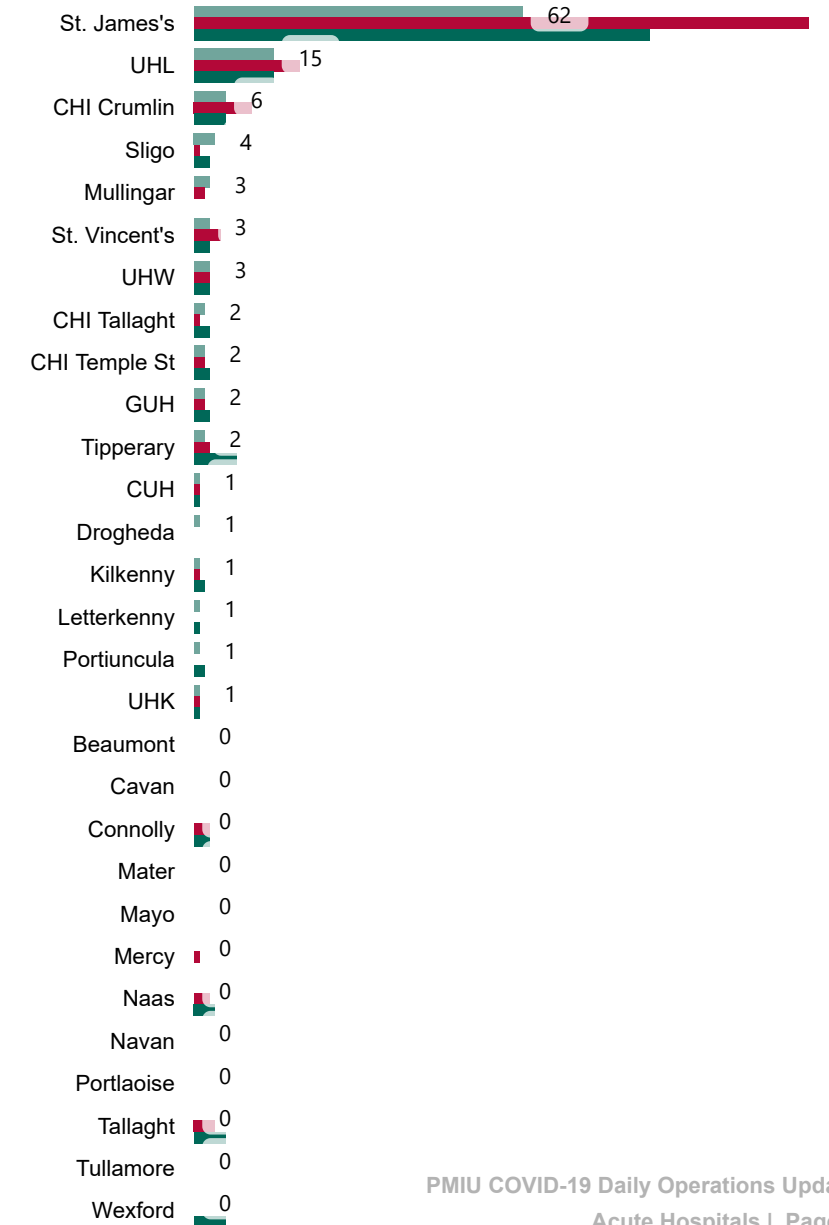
St. James's 62
UHL 15
CHI Crumlin 6
Sligo 4
Mullingar 3
St. Vincent's 3
UHW 3
CHI Tallaght 2
CHI Temple St 2
GUH 2
Tipperary 2
CUH 1
Drogheda 1
Kilkenny 1
Letterkenny 1
Portiuncula 1
UHK 1
Beaumont 0
Cavan 0
Connolly 0
Mater 0
Mayo 0
Mercy 0
Naas 0
Navan 0
Portlaoise 0
Tallaght 0
Tullamore 0
Wexford 0

PMIU COVID-19 Daily Operations Upd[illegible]
Acute Hospitals | Pag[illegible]